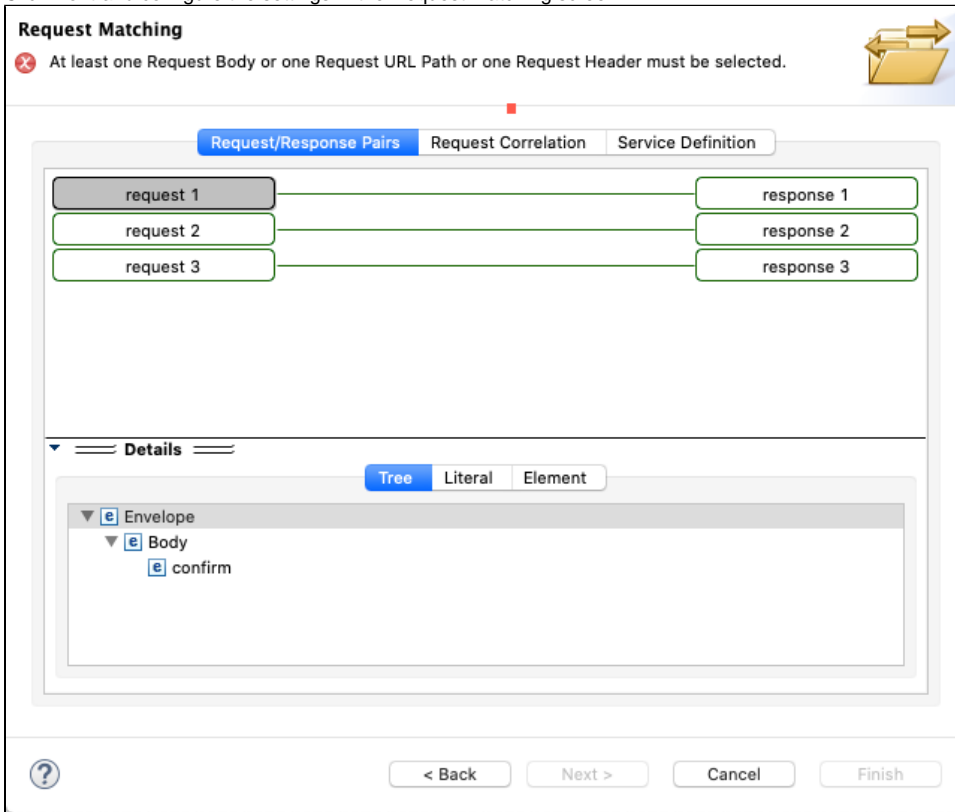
Request Matching

At least one Request Body or one Request URL Path or one Request Header must be selected.

Request/Response Pairs | Request Correlation | Service Definition

request 1
response 1
request 2
response 2
request 3
response 3

Details

Tree | Literal | Element

e Envelope
e Body
e confirm

?

< Back | Next > | Cancel | Finish